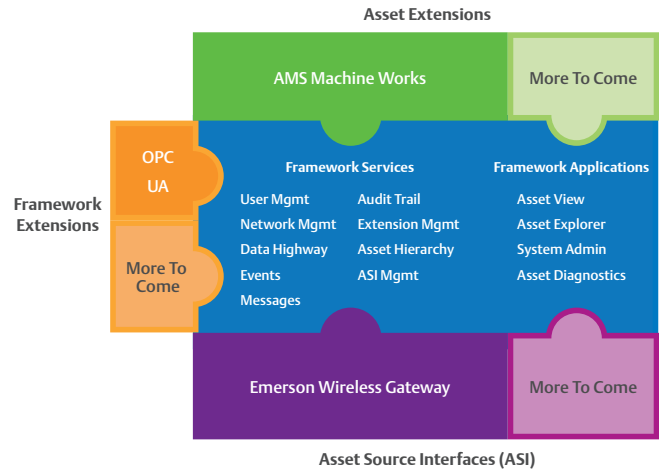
Asset Extensions

AMS Machine Works

More To Come

Framework Extensions

OPC UA

More To Come

Framework Services

User Mgmt
Network Mgmt
Data Highway
Events
Messages

Audit Trail
Extension Mgmt
Asset Hierarchy
ASI Mgmt

Framework Applications

Asset View
Asset Explorer
System Admin
Asset Diagnostics

Emerson Wireless Gateway

More To Come

Asset Source Interfaces (ASI)